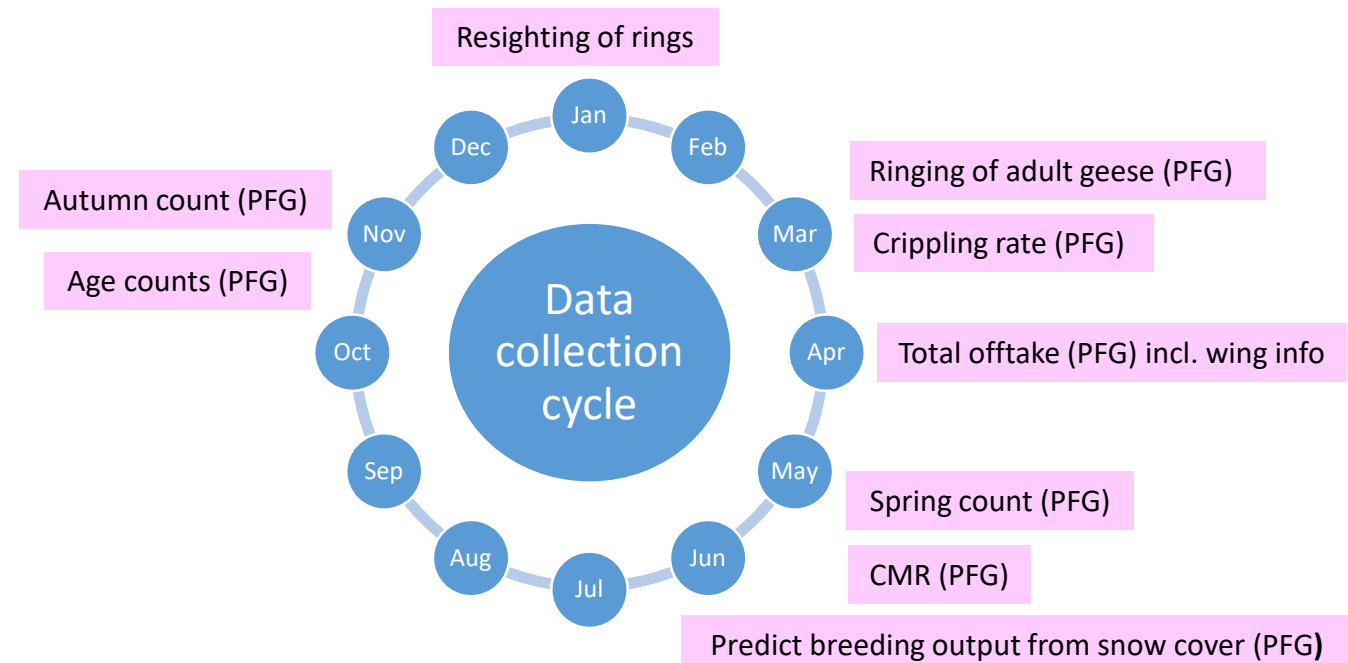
Resighting of rings

Jan

Feb

Ringing of adult geese (PFG)

Mar

Crippling rate (PFG)

Apr

Total offtake (PFG) incl. wing info

May

Spring count (PFG)

Jun

CMR (PFG)

Predict breeding output from snow cover (PFG)

Jul

Aug

Sep

Oct

Age counts (PFG)

Nov

Autumn count (PFG)

Dec

Data collection cycle